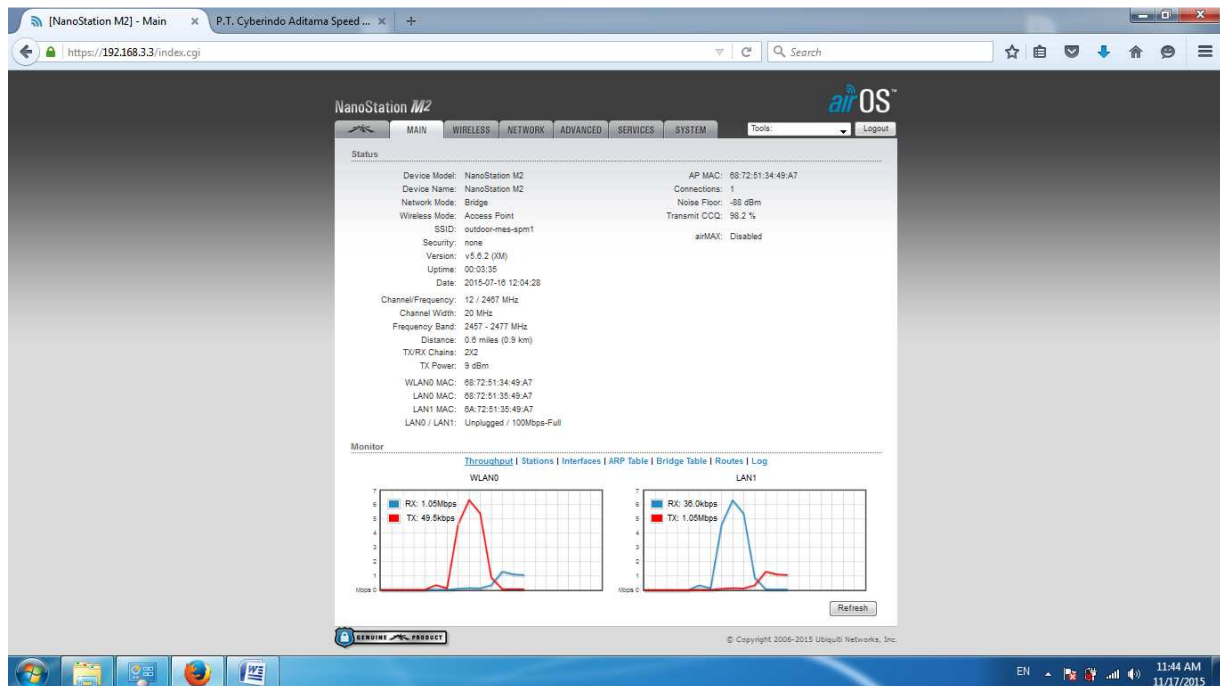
[NanoStation M2] - Main ×
P.T. Cyberindo Aditama Speed ... ×
+

https://192.168.3.3/index.cgi
Search

NanoStation M2
airOS

MAIN
WIRELESS
NETWORK
ADVANCED
SERVICES
SYSTEM
Tools:
Logout

Status

Device Model: NanoStation M2
Device Name: NanoStation M2
Network Mode: Bridge
Wireless Mode: Access Point
SSID: outdoor-mes-spm1
Security: none
Version: v5.6.2 (XM)
Uptime: 00:03:35
Date: 2015-07-16 12:04:28

Channel/Frequency: 12 / 2467 MHz
Channel Width: 20 MHz
Frequency Band: 2457 - 2477 MHz
Distance: 0.6 miles (0.9 km)
TX/RX Chains: 2X2
TX Power: 9 dBm

WLAN0 MAC: 68:72:51:34:49:A7
LAN0 MAC: 68:72:51:35:49:A7
LAN1 MAC: 6A:72:51:35:49:A7
LAN0 / LAN1: Unplugged / 100Mbps-Full

AP MAC: 68:72:51:34:49:A7
Connections: 1
Noise Floor: -88 dBm
Transmit CCQ: 98.2 %

airMAX: Disabled

Monitor

Throughput | Stations | Interfaces | ARP Table | Bridge Table | Routes | Log

WLAN0
7
6
5
4
3
2
1
Mbps 0
RX: 1.05Mbps
TX: 49.5kbps

LAN1
7
6
5
4
3
2
1
Mbps 0
RX: 36.0kbps
TX: 1.05Mbps

Refresh

GENUINE PRODUCT
© Copyright 2006-2015 Ubiquiti Networks, Inc.

EN
11:44 AM
11/17/2015